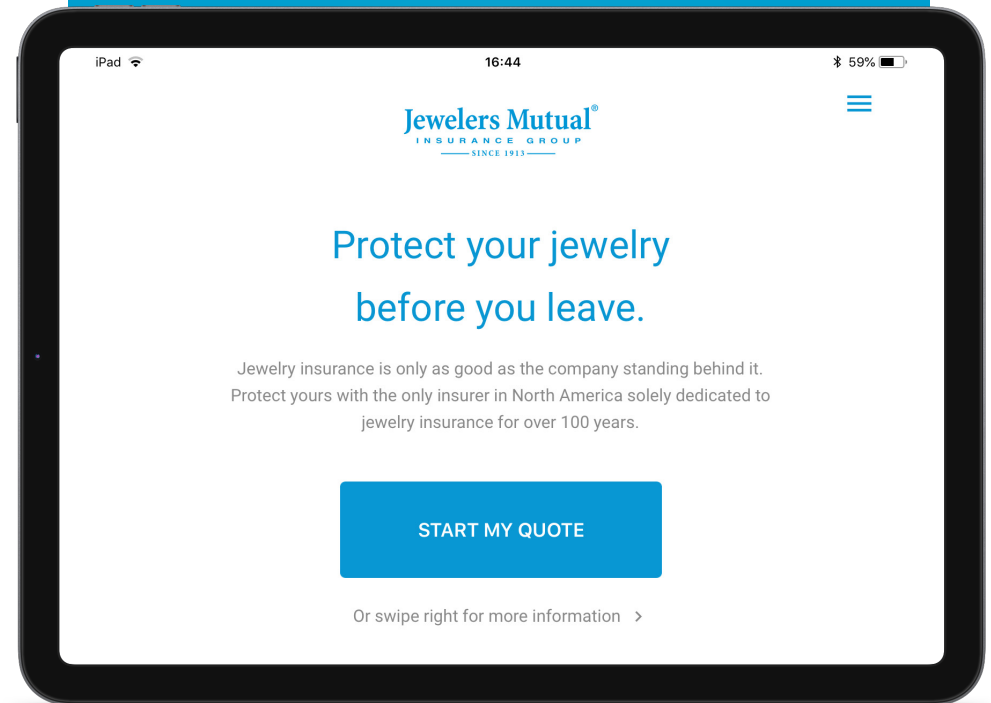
iPad
16:44
59%

Jewelers Mutual®
INSURANCE GROUP
SINCE 1913

Protect your jewelry before you leave.

Jewelry insurance is only as good as the company standing behind it. Protect yours with the only insurer in North America solely dedicated to jewelry insurance for over 100 years.

START MY QUOTE

Or swipe right for more information ›